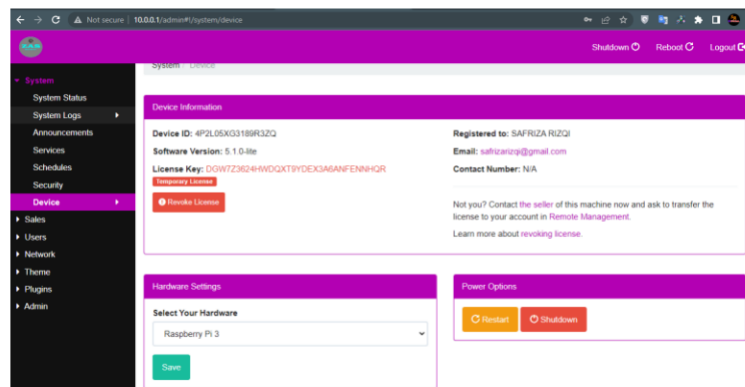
Not secure | 10.0.0.1/admin#!/system/device

Shutdown Reboot Logout

System
System Status
System Logs
Announcements
Services
Schedules
Security
Device
Sales
Users
Network
Theme
Plugins
Admin

System / Device

Device Information

Device ID: 4P2L05XG3189R3ZQ
Software Version: 5.1.0-lite
License Key: DGW7Z3624HWDQXT9YDEX3A6ANFENNHQR
Temporary License
Revoke License

Registered to: SAFRIZA RIZQI
Email: safrizarizqi@gmail.com
Contact Number: N/A

Not you? Contact the seller of this machine now and ask to transfer the license to your account in Remote Management.

Learn more about revoking license.

Hardware Settings

Select Your Hardware
Raspberry Pi 3
Save

Power Options

Restart Shutdown